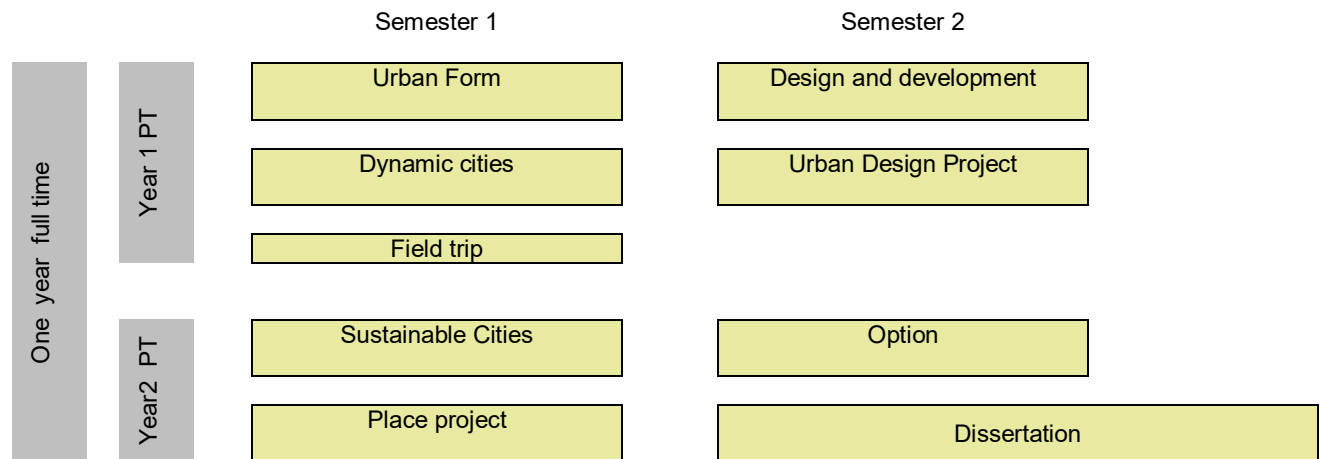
Semester 1

Semester 2

One year full time

Year 1 PT

Urban Form

Design and development

Dynamic cities

Urban Design Project

Field trip

Year2 PT

Sustainable Cities

Option

Place project

Dissertation